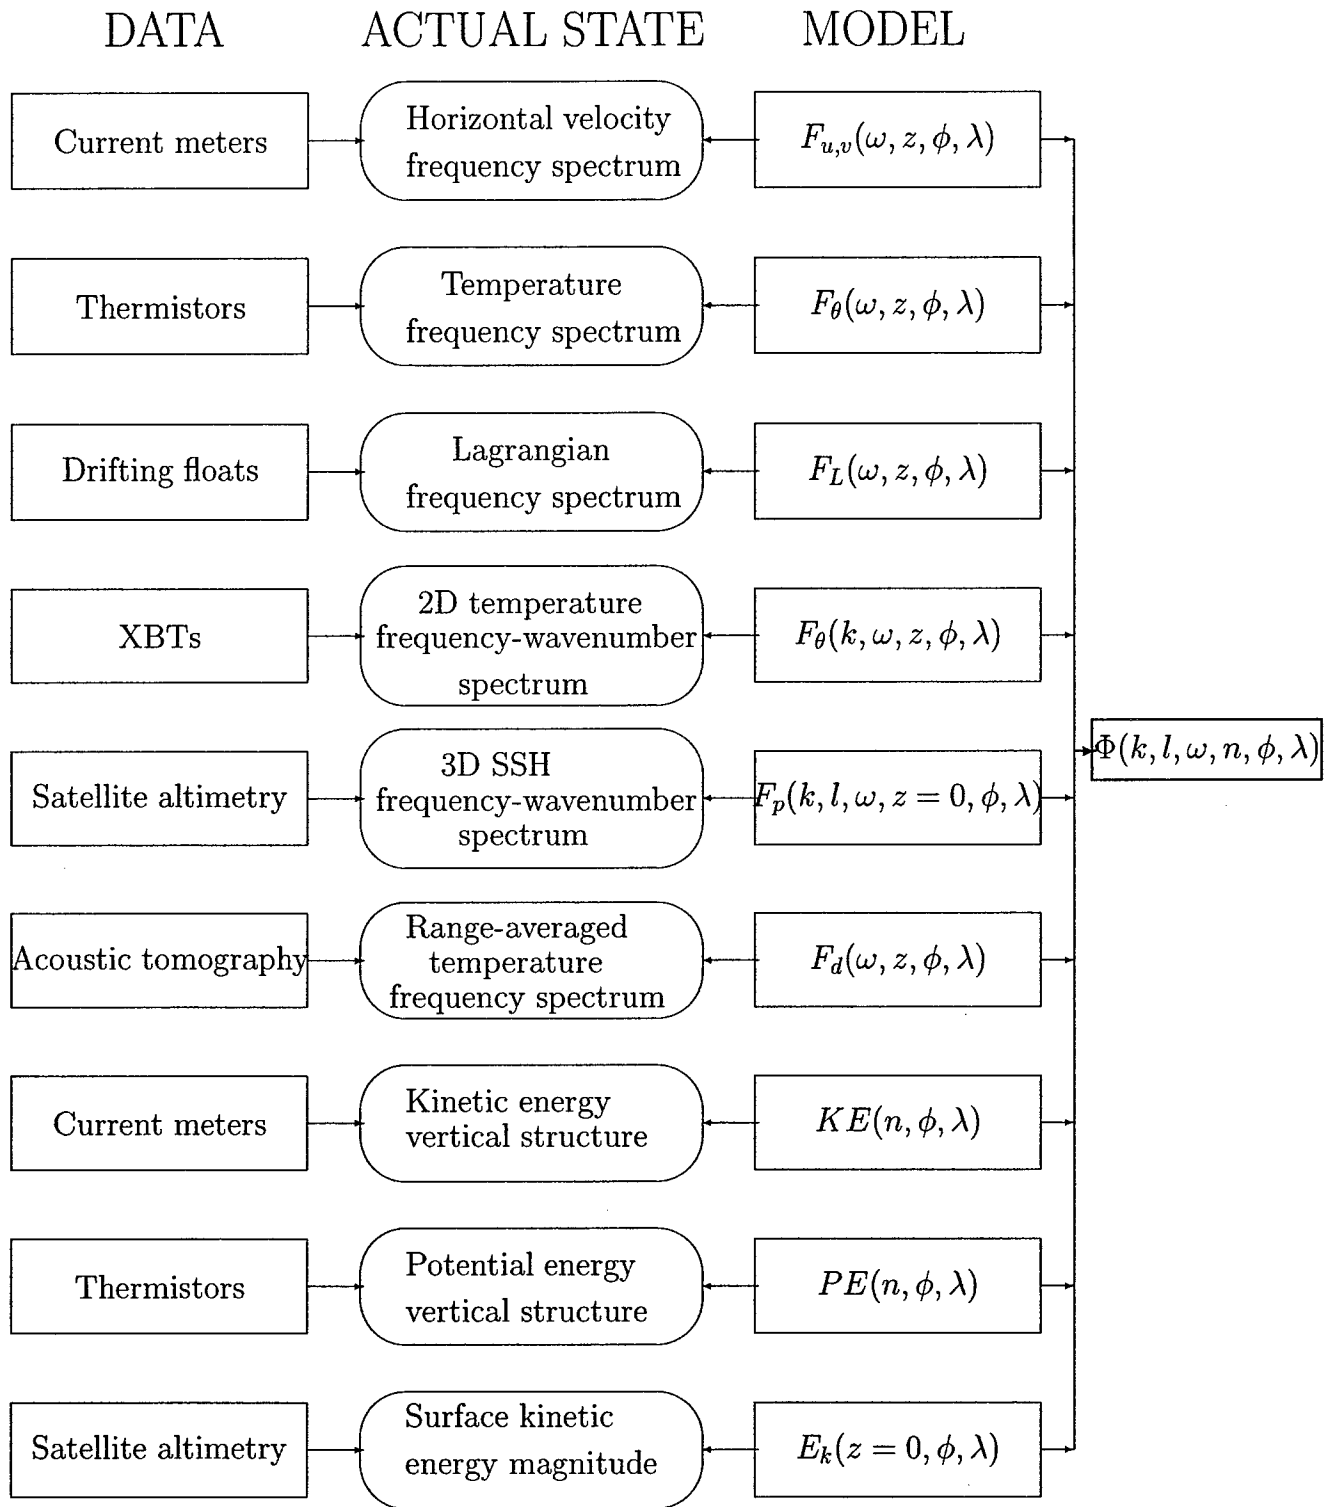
DATA

ACTUAL STATE

MODEL

Current meters

Horizontal velocity frequency spectrum

$F_{u,v}(\omega, z, \phi, \lambda)$

Thermistors

Temperature frequency spectrum

$F_{\theta}(\omega, z, \phi, \lambda)$

Drifting floats

Lagrangian frequency spectrum

$F_{L}(\omega, z, \phi, \lambda)$

XBTs

2D temperature frequency-wavenumber spectrum

$F_{\theta}(k, \omega, z, \phi, \lambda)$

Satellite altimetry

3D SSH frequency-wavenumber spectrum

$F_{p}(k, l, \omega, z=0, \phi, \lambda)$

$\Phi(k, l, \omega, n, \phi, \lambda)$

Acoustic tomography

Range-averaged temperature frequency spectrum

$F_{d}(\omega, z, \phi, \lambda)$

Current meters

Kinetic energy vertical structure

$KE(n, \phi, \lambda)$

Thermistors

Potential energy vertical structure

$PE(n, \phi, \lambda)$

Satellite altimetry

Surface kinetic energy magnitude

$E_{k}(z=0, \phi, \lambda)$